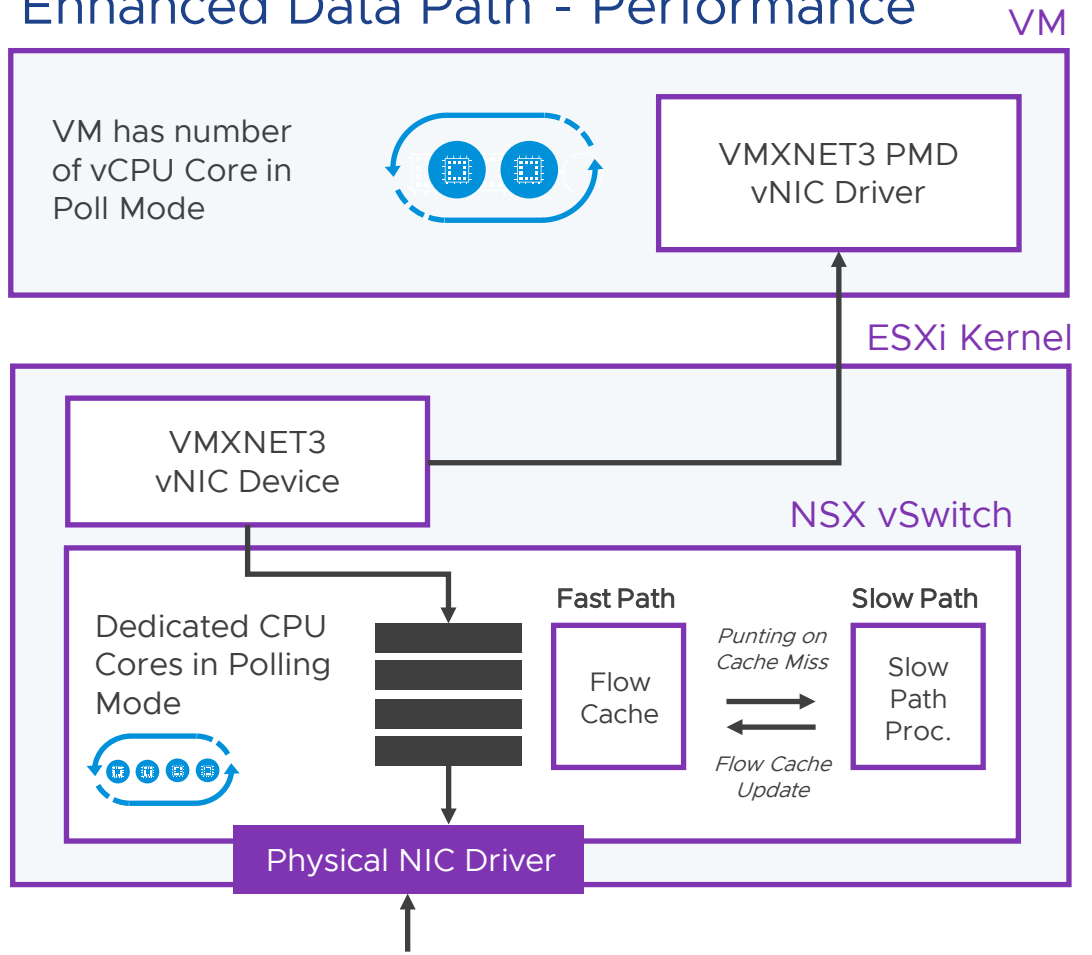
Enhanced Data Path - Performance

VM

VM has number of vCPU Core in Poll Mode

VMXNET3 PMD vNIC Driver

ESXi Kernel

VMXNET3 vNIC Device

NSX vSwitch

Dedicated CPU Cores in Polling Mode

Fast Path

Flow Cache

Punting on Cache Miss

Flow Cache Update

Slow Path

Slow Path Proc.

Physical NIC Driver